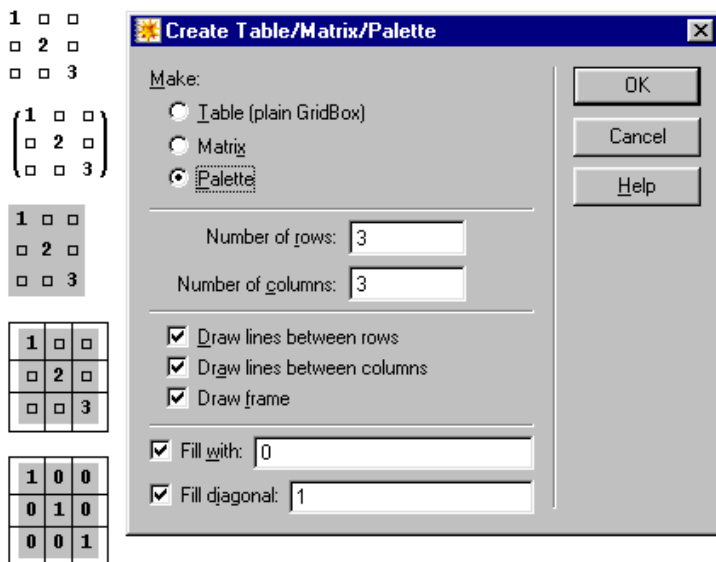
| 1 | □ | □ |
|---|---|---|
| □ | 2 | □ |
| □ | □ | 3 |

$\begin{pmatrix} 1 & \square & \square \\ \square & 2 & \square \\ \square & \square & 3 \end{pmatrix}$

| 1 | □ | □ |
|---|---|---|
| □ | 2 | □ |
| □ | □ | 3 |

| 1 | □ | □ |
|---|---|---|
| □ | 2 | □ |
| □ | □ | 3 |

| 1 | 0 | 0 |
|---|---|---|
| 0 | 1 | 0 |
| 0 | 0 | 1 |

Create Table/Matrix/Palette

Make:
Table (plain GridBox)
Matrix
Palette

Number of rows: 3
Number of columns: 3

Draw lines between rows
Draw lines between columns
Draw frame

Fill with: 0
Fill diagonal: 1

OK
Cancel
Help